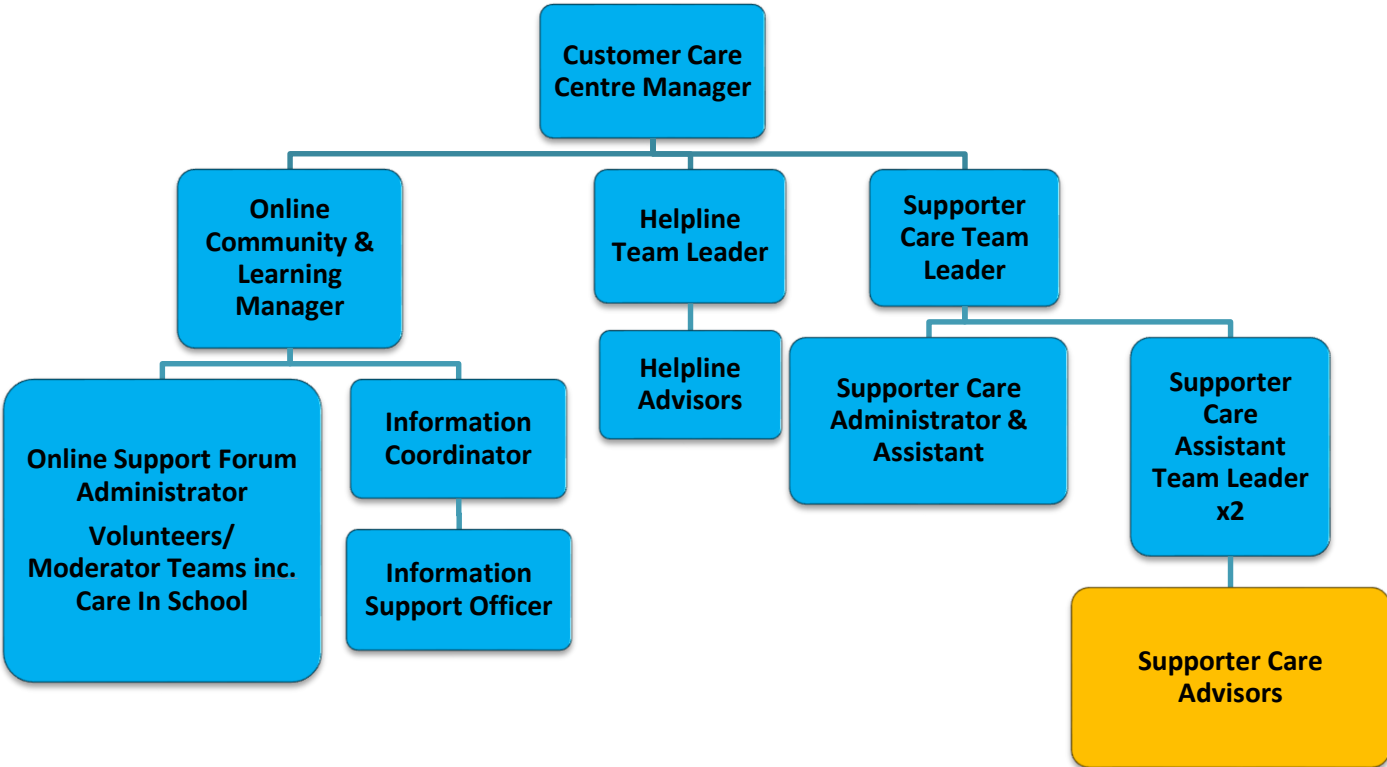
Customer Care Centre Manager

Online Community & Learning Manager

Helpline Team Leader

Supporter Care Team Leader

Online Support Forum Administrator

Volunteers/ Moderator Teams inc. Care In School

Information Coordinator

Information Support Officer

Helpline Advisors

Supporter Care Administrator & Assistant

Supporter Care Assistant Team Leader x2

Supporter Care Advisors